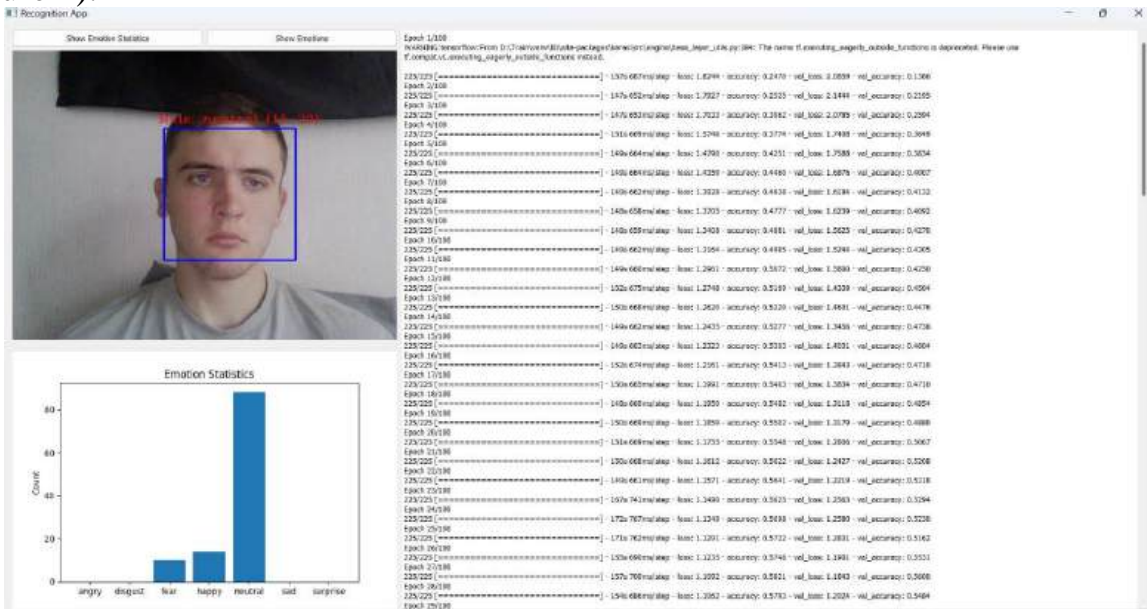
Recognition App

Show Emotion Statistics

Show Emotions

State: neutral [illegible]

Emotion Statistics

Count

80

60

40

20

0

angry disgust fear happy neutral sad surprise

Epoch 1/100
WARNING:tensorflow:From D:\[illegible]\site-packages\keras\src\engine\base_layer_utils.py:384: The name tf.executing_eagerly_outside_functions is deprecated. Please use tf.compat.v1.executing_eagerly_outside_functions instead.

225/225 [==============================] - 157s 687ms/step - loss: 1.8244 - accuracy: 0.2470 - val_loss: 2.0659 - val_accuracy: 0.1366
Epoch 2/100
225/225 [==============================] - 147s 652ms/step - loss: 1.7027 - accuracy: 0.2525 - val_loss: 2.1444 - val_accuracy: 0.2165
Epoch 3/100
225/225 [==============================] - 147s 653ms/step - loss: 1.7023 - accuracy: 0.2862 - val_loss: 2.0785 - val_accuracy: 0.2264
Epoch 4/100
225/225 [==============================] - 151s 669ms/step - loss: 1.5746 - accuracy: 0.3774 - val_loss: 1.7488 - val_accuracy: 0.3649
Epoch 5/100
225/225 [==============================] - 149s 664ms/step - loss: 1.4798 - accuracy: 0.4251 - val_loss: 1.7588 - val_accuracy: 0.3834
Epoch 6/100
225/225 [==============================] - 149s 664ms/step - loss: 1.4359 - accuracy: 0.4460 - val_loss: 1.6876 - val_accuracy: 0.4007
Epoch 7/100
225/225 [==============================] - 149s 662ms/step - loss: 1.3828 - accuracy: 0.4634 - val_loss: 1.6184 - val_accuracy: 0.4132
Epoch 8/100
225/225 [==============================] - 148s 658ms/step - loss: 1.3203 - accuracy: 0.4777 - val_loss: 1.6239 - val_accuracy: 0.4092
Epoch 9/100
225/225 [==============================] - 148s 659ms/step - loss: 1.3408 - accuracy: 0.4881 - val_loss: 1.5625 - val_accuracy: 0.4276
Epoch 10/100
225/225 [==============================] - 149s 662ms/step - loss: 1.3164 - accuracy: 0.4885 - val_loss: 1.5249 - val_accuracy: 0.4305
Epoch 11/100
225/225 [==============================] - 149s 660ms/step - loss: 1.2901 - accuracy: 0.5072 - val_loss: 1.5080 - val_accuracy: 0.4250
Epoch 12/100
225/225 [==============================] - 152s 675ms/step - loss: 1.2748 - accuracy: 0.5169 - val_loss: 1.4339 - val_accuracy: 0.4564
Epoch 13/100
225/225 [==============================] - 150s 668ms/step - loss: 1.2620 - accuracy: 0.5320 - val_loss: 1.4681 - val_accuracy: 0.4476
Epoch 14/100
225/225 [==============================] - 149s 662ms/step - loss: 1.2435 - accuracy: 0.5277 - val_loss: 1.3456 - val_accuracy: 0.4736
Epoch 15/100
225/225 [==============================] - 149s 662ms/step - loss: 1.2323 - accuracy: 0.5335 - val_loss: 1.4031 - val_accuracy: 0.4604
Epoch 16/100
225/225 [==============================] - 152s 674ms/step - loss: 1.2161 - accuracy: 0.5413 - val_loss: 1.3843 - val_accuracy: 0.4718
Epoch 17/100
225/225 [==============================] - 150s 665ms/step - loss: 1.1991 - accuracy: 0.5463 - val_loss: 1.3634 - val_accuracy: 0.4718
Epoch 18/100
225/225 [==============================] - 148s 660ms/step - loss: 1.1959 - accuracy: 0.5482 - val_loss: 1.3118 - val_accuracy: 0.4854
Epoch 19/100
225/225 [==============================] - 150s 666ms/step - loss: 1.1859 - accuracy: 0.5532 - val_loss: 1.3179 - val_accuracy: 0.4888
Epoch 20/100
225/225 [==============================] - 151s 669ms/step - loss: 1.1755 - accuracy: 0.5546 - val_loss: 1.2806 - val_accuracy: 0.5067
Epoch 21/100
225/225 [==============================] - 150s 668ms/step - loss: 1.1612 - accuracy: 0.5622 - val_loss: 1.2427 - val_accuracy: 0.5268
Epoch 22/100
225/225 [==============================] - 149s 661ms/step - loss: 1.1571 - accuracy: 0.5641 - val_loss: 1.2219 - val_accuracy: 0.5318
Epoch 23/100
225/225 [==============================] - 167s 741ms/step - loss: 1.1490 - accuracy: 0.5625 - val_loss: 1.2363 - val_accuracy: 0.5294
Epoch 24/100
225/225 [==============================] - 172s 767ms/step - loss: 1.1349 - accuracy: 0.5698 - val_loss: 1.2590 - val_accuracy: 0.5238
Epoch 25/100
225/225 [==============================] - 171s 762ms/step - loss: 1.1201 - accuracy: 0.5722 - val_loss: 1.2831 - val_accuracy: 0.5162
Epoch 26/100
225/225 [==============================] - 155s 690ms/step - loss: 1.1235 - accuracy: 0.5746 - val_loss: 1.1981 - val_accuracy: 0.5551
Epoch 27/100
225/225 [==============================] - 157s 700ms/step - loss: 1.1092 - accuracy: 0.5821 - val_loss: 1.1843 - val_accuracy: 0.5608
Epoch 28/100
225/225 [==============================] - 154s 686ms/step - loss: 1.1062 - accuracy: 0.5793 - val_loss: 1.2024 - val_accuracy: 0.5484
Epoch 29/100